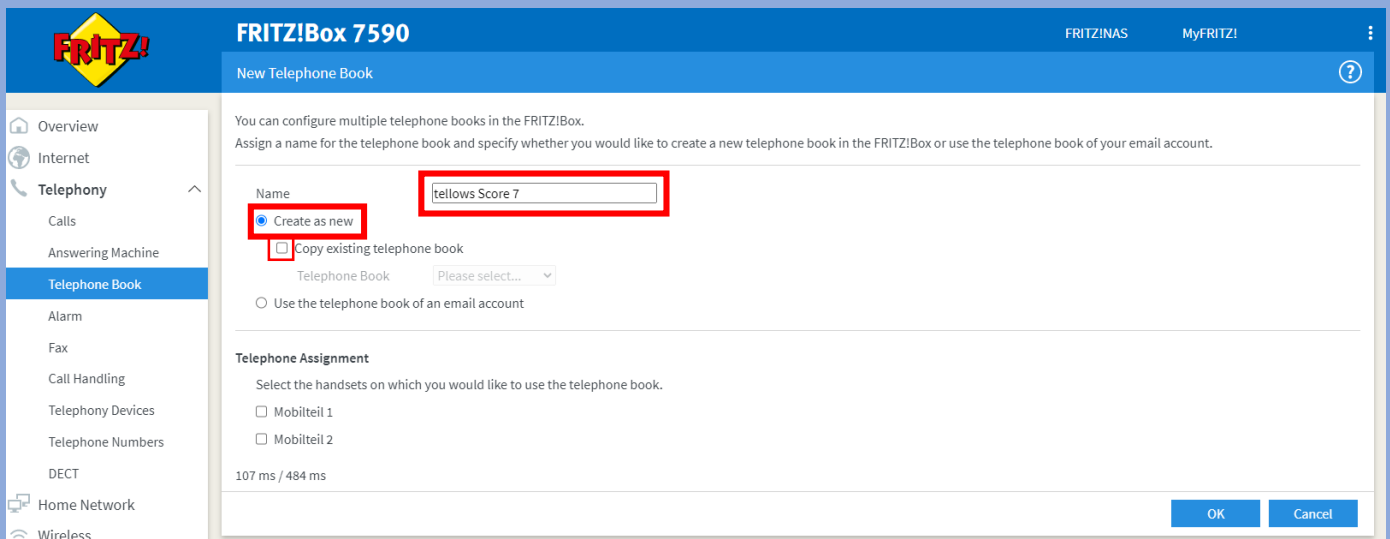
FRITZ!

FRITZ!Box 7590

FRITZ!NAS

MyFRITZ!

New Telephone Book

?

Overview

Internet

Telephony

Calls

Answering Machine

Telephone Book

Alarm

Fax

Call Handling

Telephony Devices

Telephone Numbers

DECT

Home Network

Wireless

You can configure multiple telephone books in the FRITZ!Box.

Assign a name for the telephone book and specify whether you would like to create a new telephone book in the FRITZ!Box or use the telephone book of your email account.

Name tellows Score 7

Create as new

Copy existing telephone book

Telephone Book Please select...

Use the telephone book of an email account

Telephone Assignment

Select the handsets on which you would like to use the telephone book.

Mobilteil 1

Mobilteil 2

107 ms / 484 ms

OK

Cancel